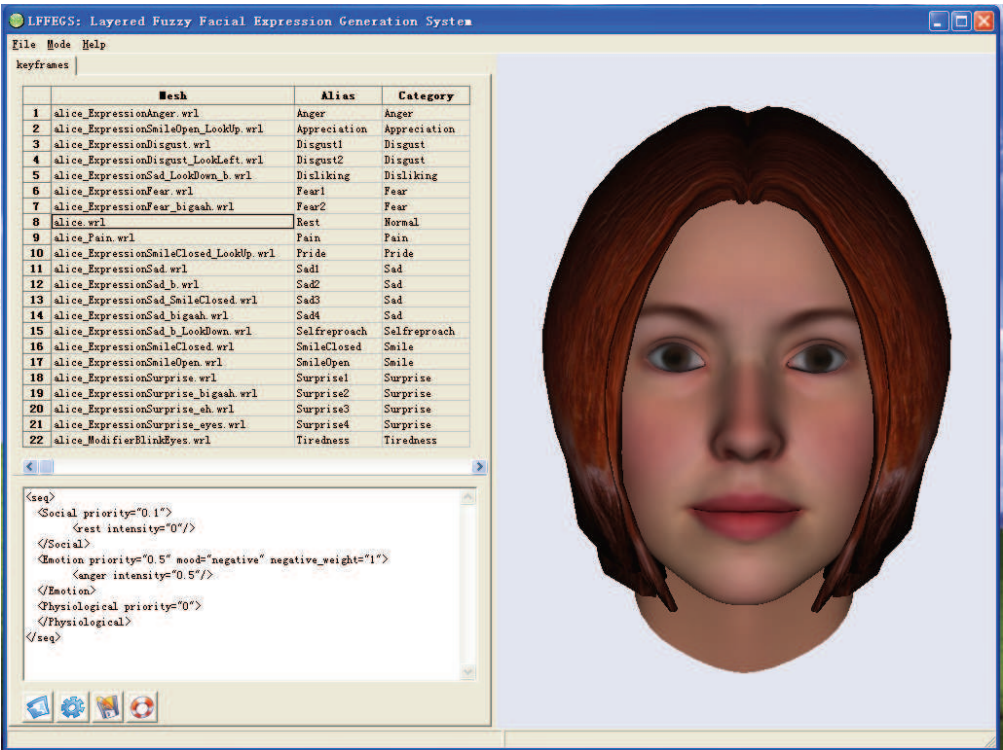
LFFEGS: Layered Fuzzy Facial Expression Generation System

File Mode Help

keyframes

| | Mesh | Alias | Category |
|---|---|---|---|
| 1 | alice_ExpressionAnger.wrl | Anger | Anger |
| 2 | alice_ExpressionSmileOpen_LookUp.wrl | Appreciation | Appreciation |
| 3 | alice_ExpressionDisgust.wrl | Disgust1 | Disgust |
| 4 | alice_ExpressionDisgust_LookLeft.wrl | Disgust2 | Disgust |
| 5 | alice_ExpressionSad_LookDown_b.wrl | Disliking | Disliking |
| 6 | alice_ExpressionFear.wrl | Fear1 | Fear |
| 7 | alice_ExpressionFear_bigaah.wrl | Fear2 | Fear |
| 8 | alice.wrl | Rest | Normal |
| 9 | alice_Pain.wrl | Pain | Pain |
| 10 | alice_ExpressionSmileClosed_LookUp.wrl | Pride | Pride |
| 11 | alice_ExpressionSad.wrl | Sad1 | Sad |
| 12 | alice_ExpressionSad_b.wrl | Sad2 | Sad |
| 13 | alice_ExpressionSad_SmileClosed.wrl | Sad3 | Sad |
| 14 | alice_ExpressionSad_bigaah.wrl | Sad4 | Sad |
| 15 | alice_ExpressionSad_b_LookDown.wrl | Selfreproach | Selfreproach |
| 16 | alice_ExpressionSmileClosed.wrl | SmileClosed | Smile |
| 17 | alice_ExpressionSmileOpen.wrl | SmileOpen | Smile |
| 18 | alice_ExpressionSurprise.wrl | Surprise1 | Surprise |
| 19 | alice_ExpressionSurprise_bigaah.wrl | Surprise2 | Surprise |
| 20 | alice_ExpressionSurprise_eh.wrl | Surprise3 | Surprise |
| 21 | alice_ExpressionSurprise_eyes.wrl | Surprise4 | Surprise |
| 22 | alice_ModifierBlinkEyes.wrl | Tiredness | Tiredness |

<seq>
<Social priority="0.1">
<rest intensity="0"/>
</Social>
<Emotion priority="0.5" mood="negative" negative_weight="1">
<anger intensity="0.5"/>
</Emotion>
<Physiological priority="0">
</Physiological>
</seq>